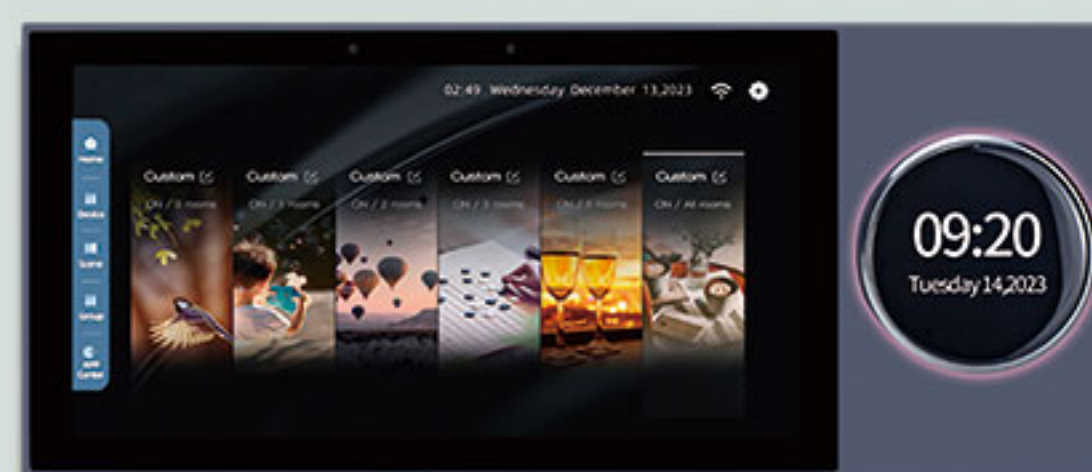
02:49 Wednesday December 13,2023

Home

Device

Scene

Setup

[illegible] Center

Custom
ON / 3 rooms

Custom
ON / 3 rooms

Custom
ON / 2 rooms

Custom
ON / 3 rooms

Custom
ON / 5 rooms

Custom
ON / All rooms

09:20
Tuesday 14,2023